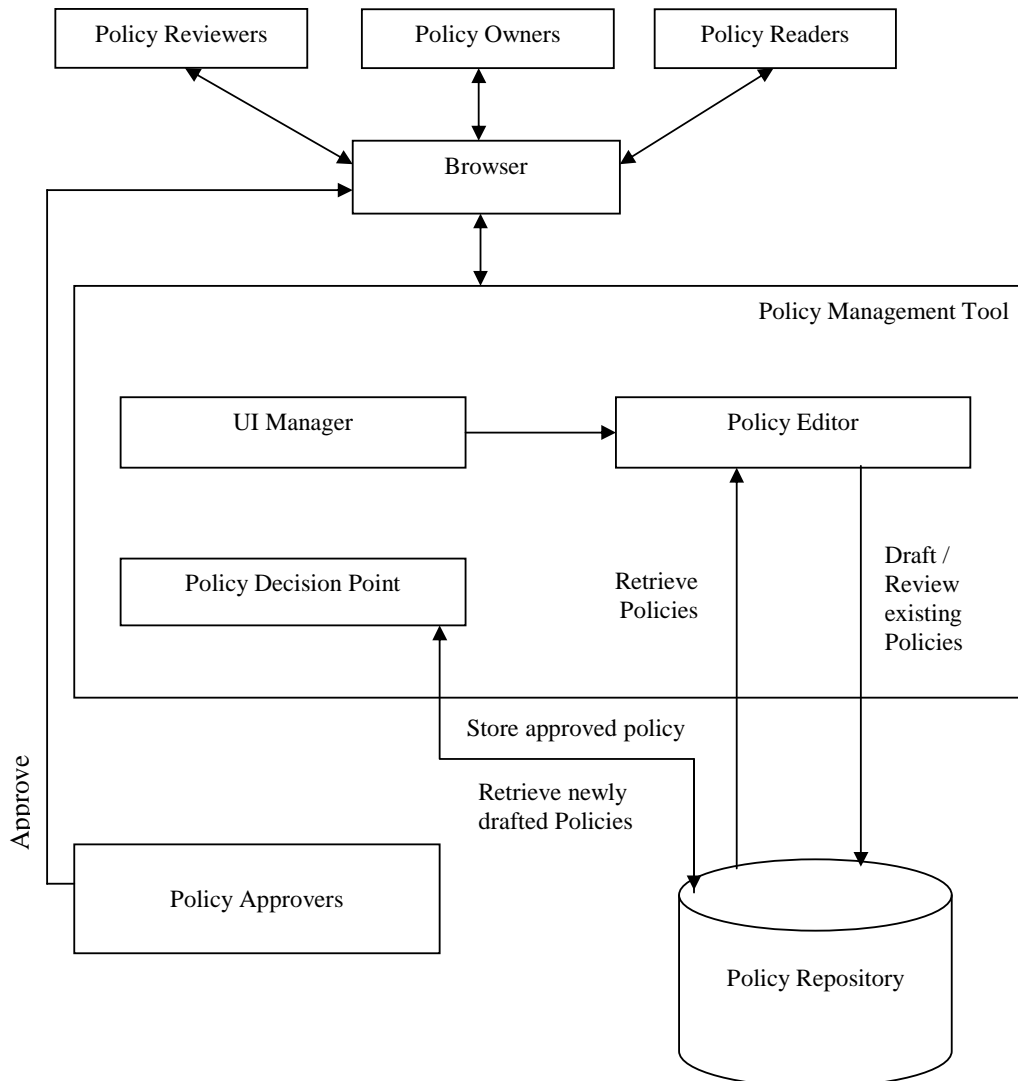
Policy Reviewers

Policy Owners

Policy Readers

Browser

Policy Management Tool

UI Manager

Policy Editor

Policy Decision Point

Retrieve Policies

Draft / Review existing Policies

Approve

Store approved policy

Retrieve newly drafted Policies

Policy Approvers

Policy Repository